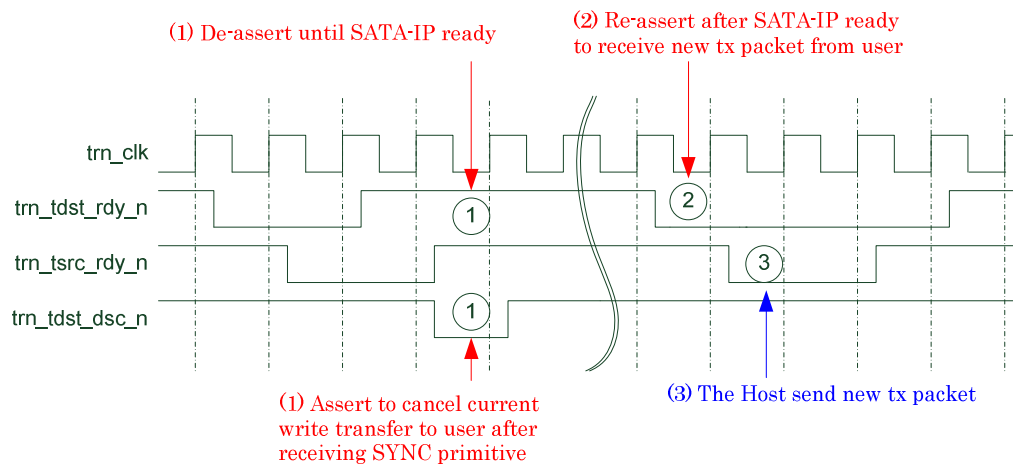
(1) De-assert until SATA-IP ready

(2) Re-assert after SATA-IP ready to receive new tx packet from user

trn_clk

trn_tdst_rdy_n

1

2

trn_tsrc_rdy_n

3

trn_tdst_dsc_n

1

(1) Assert to cancel current write transfer to user after receiving SYNC primitive

(3) The Host send new tx packet